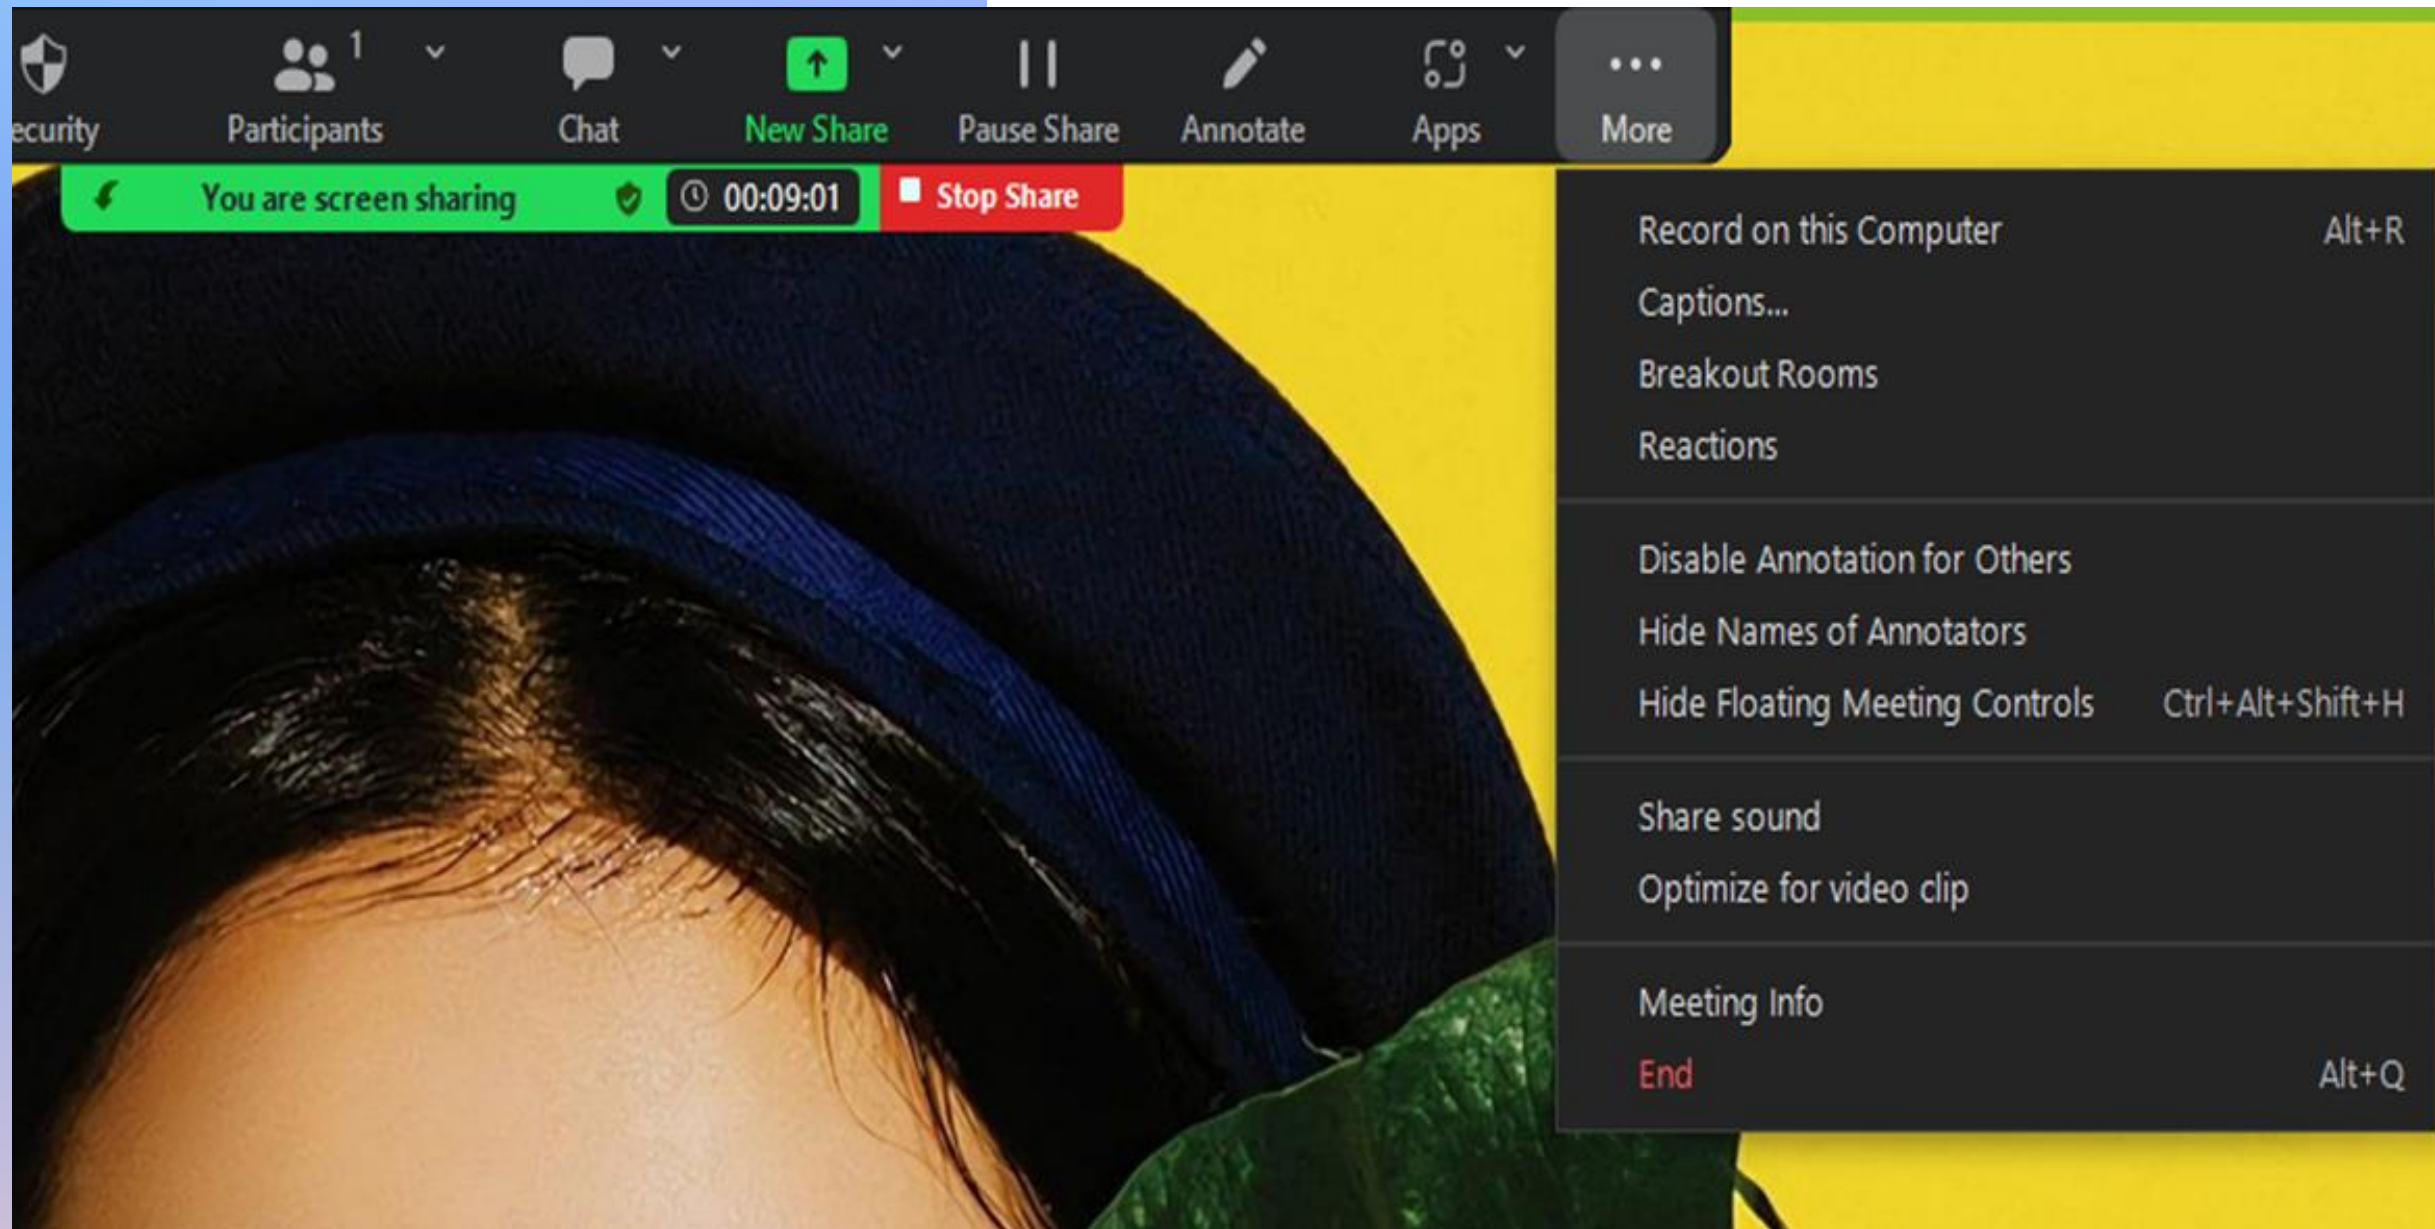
ecurity
1
Participants
Chat
New Share
Pause Share
Annotate
Apps
More

You are screen sharing
00:09:01
Stop Share

Record on this Computer Alt+R
Captions...
Breakout Rooms
Reactions

Disable Annotation for Others
Hide Names of Annotators
Hide Floating Meeting Controls Ctrl+Alt+Shift+H

Share sound
Optimize for video clip

Meeting Info
End Alt+Q